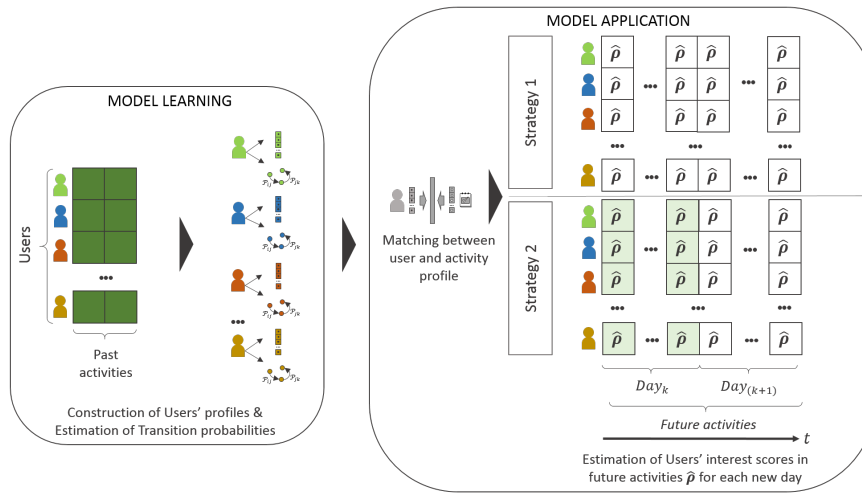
MODEL LEARNING

Users

•••

Past activities

$\mathcal{P}_{ij}$ $\mathcal{P}_{jk}$

$\mathcal{P}_{ij}$ $\mathcal{P}_{jk}$

$\mathcal{P}_{ij}$ $\mathcal{P}_{jk}$

•••

$\mathcal{P}_{ij}$ $\mathcal{P}_{jk}$

Construction of Users' profiles & Estimation of Transition probabilities

MODEL APPLICATION

Matching between user and activity profile

Strategy 1

| $\hat{\rho}$ | ••• | $\hat{\rho}$ | $\hat{\rho}$ | ••• | $\hat{\rho}$ |
|---|---|---|---|---|---|
| $\hat{\rho}$ | ••• | $\hat{\rho}$ | $\hat{\rho}$ | ••• | $\hat{\rho}$ |
| $\hat{\rho}$ | | $\hat{\rho}$ | $\hat{\rho}$ | | $\hat{\rho}$ |
| ••• | | ••• | | | ••• |
| $\hat{\rho}$ | ••• | $\hat{\rho}$ | $\hat{\rho}$ | ••• | $\hat{\rho}$ |

Strategy 2

| $\hat{\rho}$ | ••• | $\hat{\rho}$ | $\hat{\rho}$ | ••• | $\hat{\rho}$ |
|---|---|---|---|---|---|
| $\hat{\rho}$ | ••• | $\hat{\rho}$ | $\hat{\rho}$ | ••• | $\hat{\rho}$ |
| $\hat{\rho}$ | | $\hat{\rho}$ | $\hat{\rho}$ | | $\hat{\rho}$ |
| ••• | | ••• | | | ••• |
| $\hat{\rho}$ | ••• | $\hat{\rho}$ | $\hat{\rho}$ | ••• | $\hat{\rho}$ |

$Day_k$ $Day_{(k+1)}$

Future activities

$t$

Estimation of Users' interest scores in future activities $\hat{\rho}$ for each new day